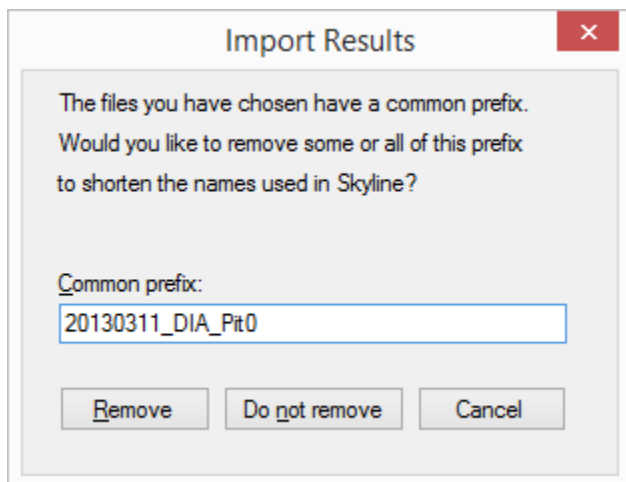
Import Results

×

The files you have chosen have a common prefix. Would you like to remove some or all of this prefix to shorten the names used in Skyline?

Common prefix:

20130311_DIA_Pit0

Remove

Do not remove

Cancel